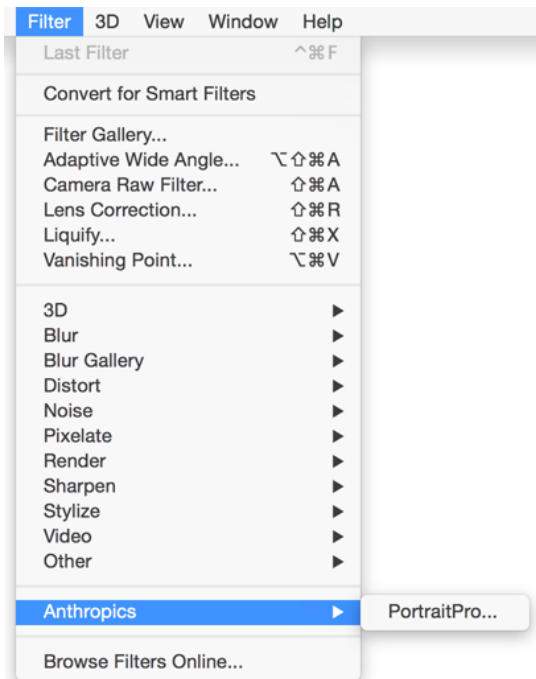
Filter 3D View Window Help

Last Filter ^⌘F

Convert for Smart Filters

Filter Gallery...
Adaptive Wide Angle... ⌥⇧⌘A
Camera Raw Filter... ⇧⌘A
Lens Correction... ⇧⌘R
Liquify... ⇧⌘X
Vanishing Point... ⌥⌘V

3D ▶
Blur ▶
Blur Gallery ▶
Distort ▶
Noise ▶
Pixelate ▶
Render ▶
Sharpen ▶
Stylize ▶
Video ▶
Other ▶

Anthropics ▶ PortraitPro...

Browse Filters Online...